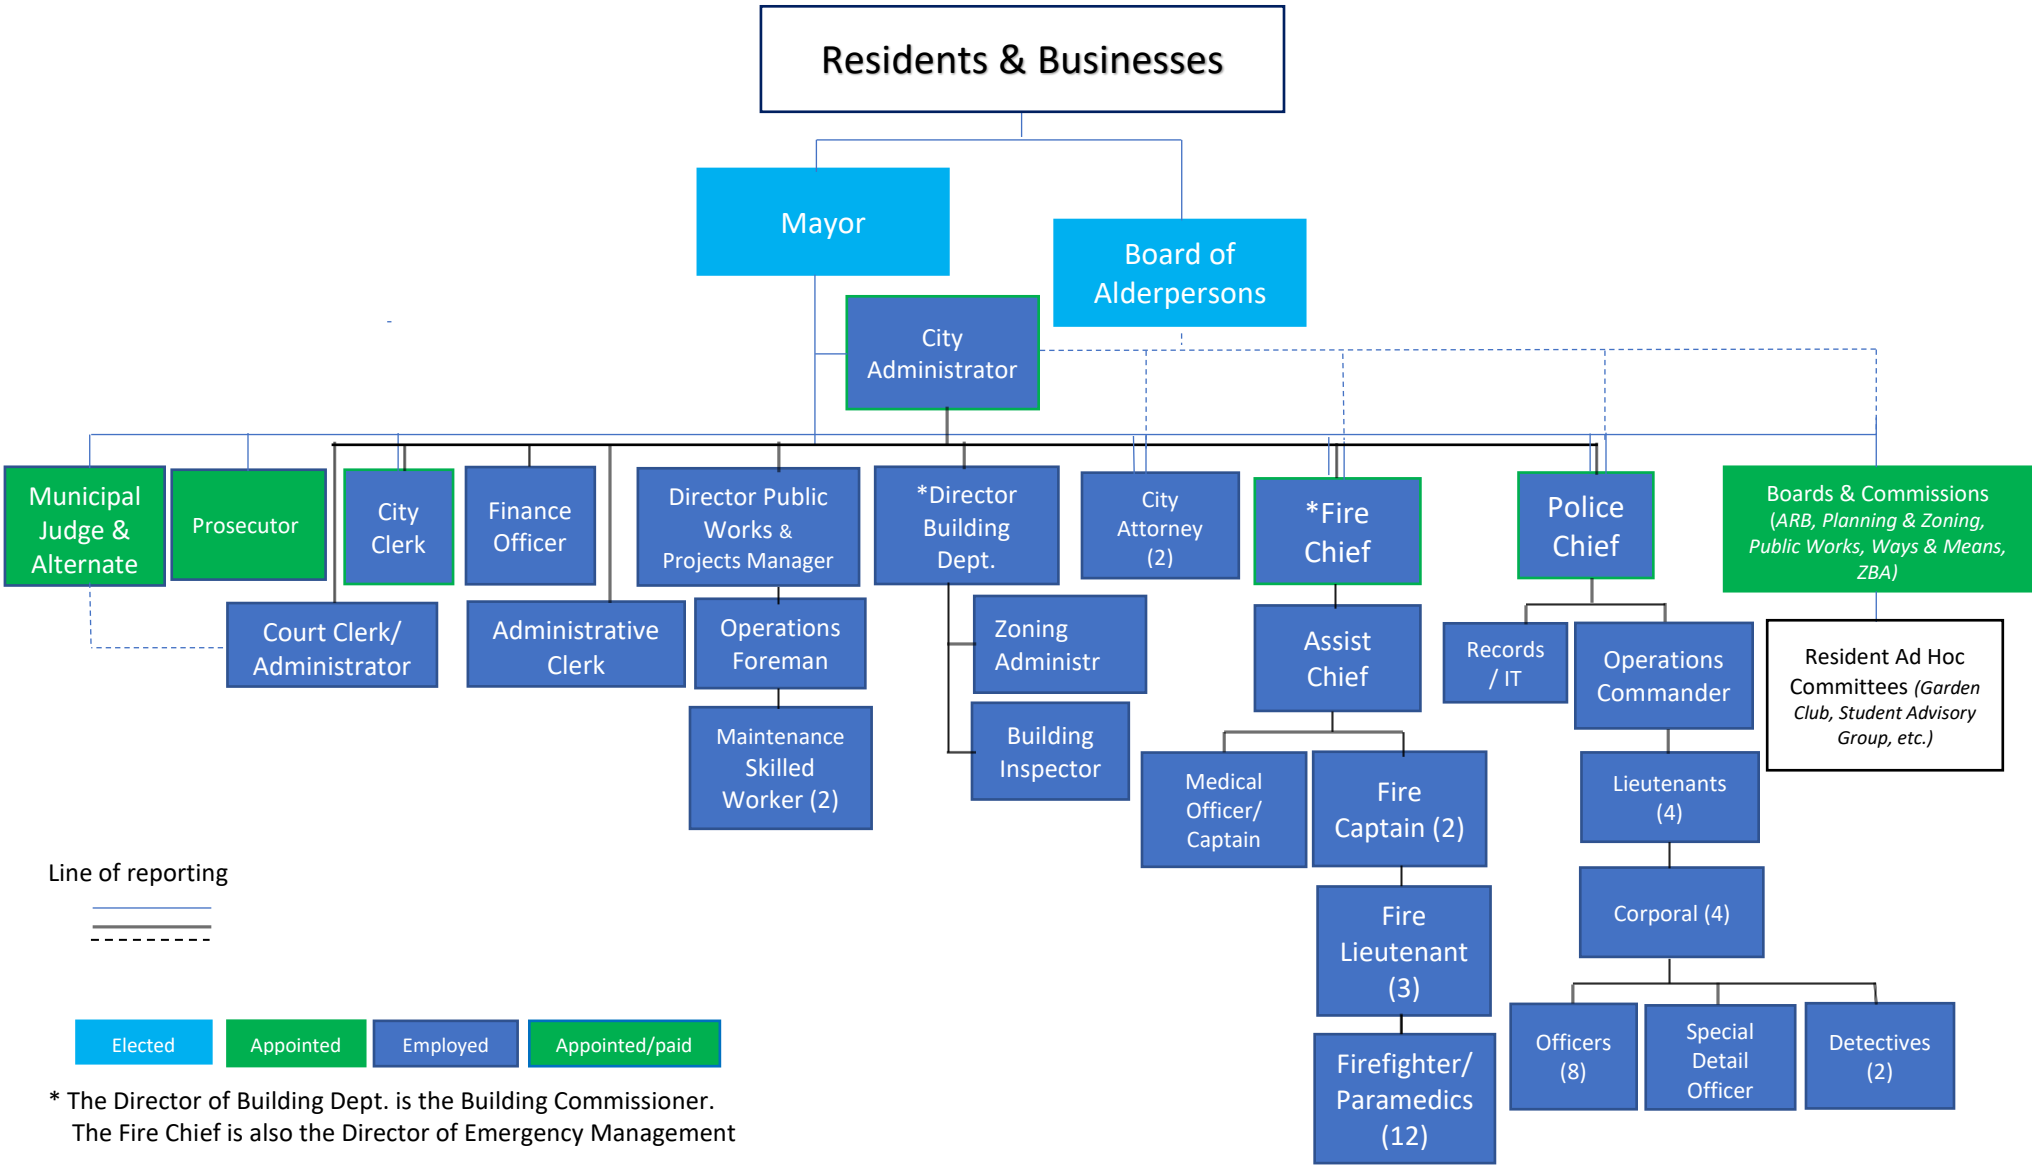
Residents & Businesses

Mayor

Board of Alderpersons

City Administrator

Municipal Judge & Alternate

Prosecutor

City Clerk

Finance Officer

Director Public Works & Projects Manager

*Director Building Dept.

City Attorney (2)

*Fire Chief

Police Chief

Boards & Commissions (ARB, Planning & Zoning, Public Works, Ways & Means, ZBA)

Court Clerk/ Administrator

Administrative Clerk

Operations Foreman

Zoning Administr

Assist Chief

Records / IT

Operations Commander

Resident Ad Hoc Committees (Garden Club, Student Advisory Group, etc.)

Maintenance Skilled Worker (2)

Building Inspector

Medical Officer/ Captain

Fire Captain (2)

Lieutenants (4)

Line of reporting

Fire Lieutenant (3)

Corporal (4)

Officers (8)

Special Detail Officer

Detectives (2)

Firefighter/ Paramedics (12)

Elected

Appointed

Employed

Appointed/paid

* The Director of Building Dept. is the Building Commissioner.
The Fire Chief is also the Director of Emergency Management